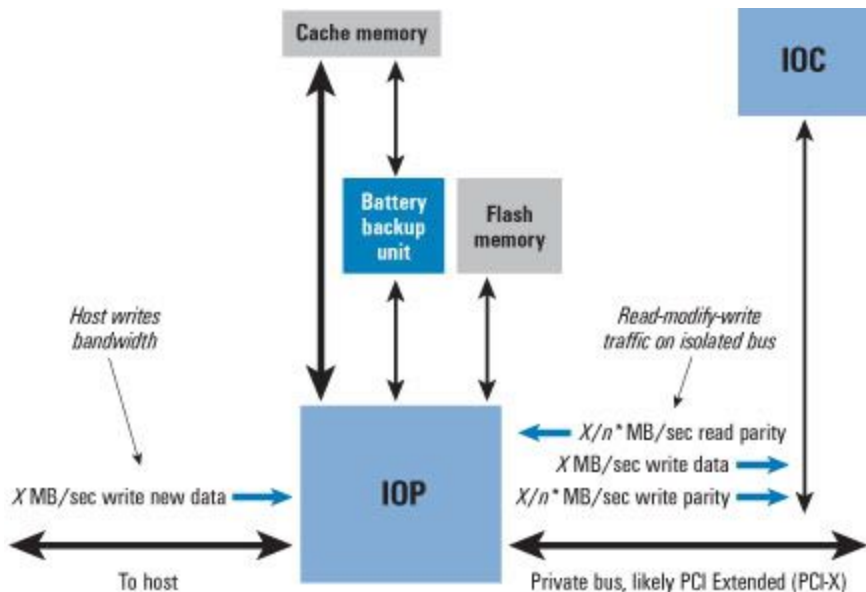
Cache memory

IOC

Battery backup unit

Flash memory

Host writes bandwidth

Read-modify-write traffic on isolated bus

$X/n$* MB/sec read parity

$X$ MB/sec write data

$X$ MB/sec write new data

IOP

$X/n$* MB/sec write parity

To host

Private bus, likely PCI Extended (PCI-X)